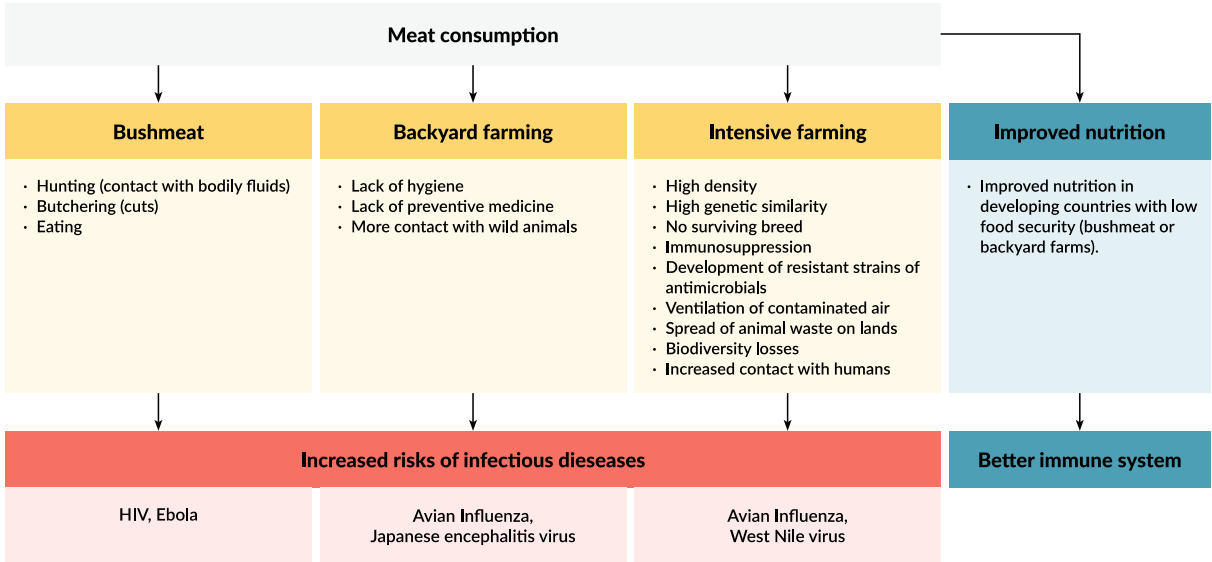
Meat consumption

Bushmeat

· Hunting (contact with bodily fluids)
· Butchering (cuts)
· Eating

Backyard farming

· Lack of hygiene
· Lack of preventive medicine
· More contact with wild animals

Intensive farming

· High density
· High genetic similarity
· No surviving breed
· Immunosuppression
· Development of resistant strains of antimicrobials
· Ventilation of contaminated air
· Spread of animal waste on lands
· Biodiversity losses
· Increased contact with humans

Improved nutrition

· Improved nutrition in developing countries with low food security (bushmeat or backyard farms).

Increased risks of infectious dieseases

HIV, Ebola

Avian Influenza, Japanese encephalitis virus

Avian Influenza, West Nile virus

Better immune system